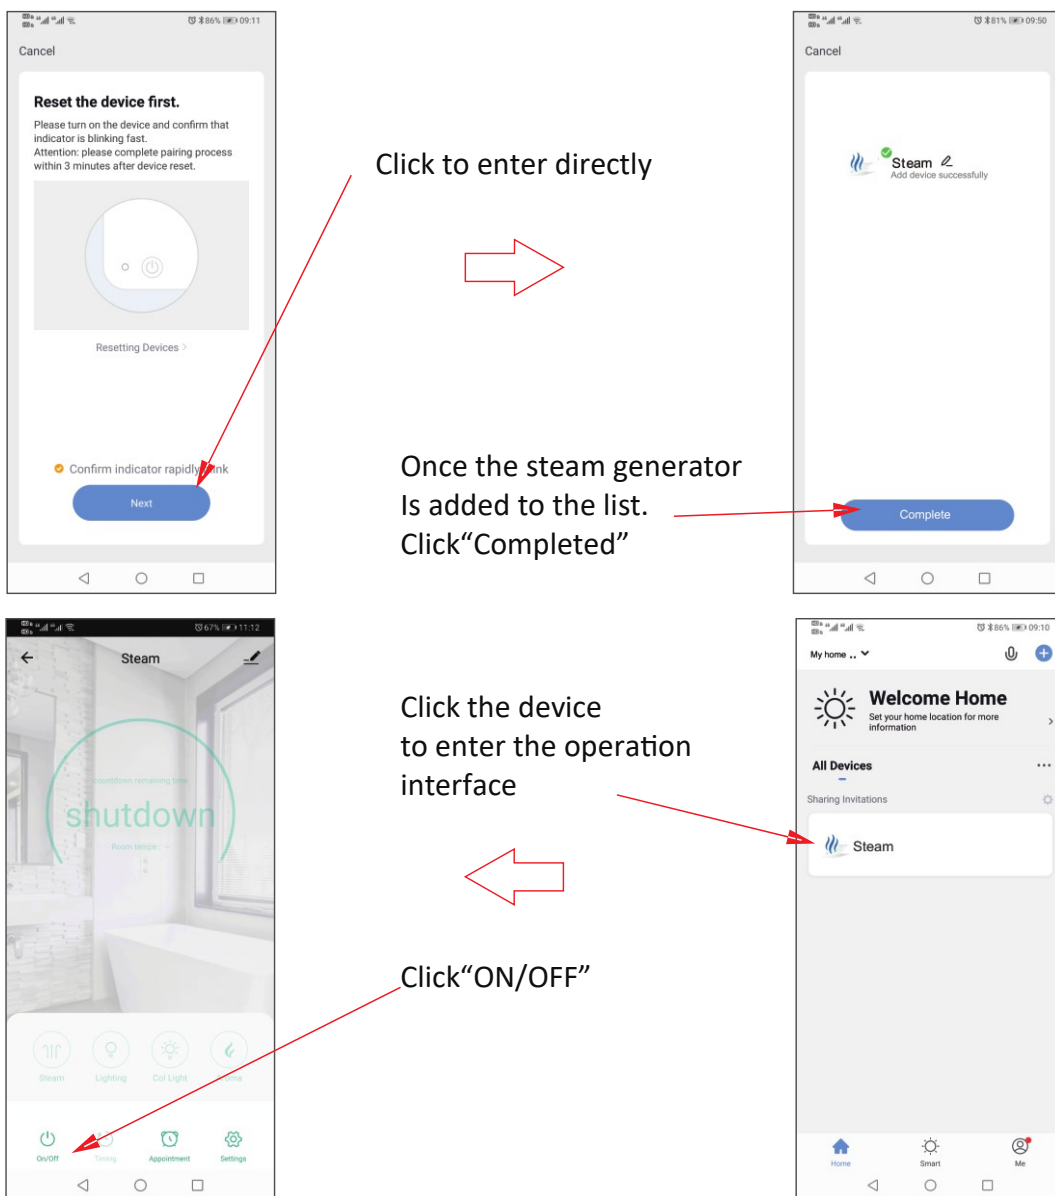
86% 09:11

Cancel

Reset the device first.

Please turn on the device and confirm that indicator is blinking fast.
Attention: please complete pairing process within 3 minutes after device reset.

Resetting Devices >

Confirm indicator rapidly blink

Next

Click to enter directly

81% 09:50

Cancel

Steam
Add device successfully

Once the steam generator Is added to the list. Click“Completed”

Complete

67% 11:12

Steam

countdown remaining time

shutdown

Room tempe: --

Steam Lighting Col Light Aroma

On/Off Timing Appointment Settings

Click the device to enter the operation interface

Click“ON/OFF”

86% 09:10

My home ..

Welcome Home
Set your home location for more information

All Devices

Sharing Invitations

Steam

Home Smart Me